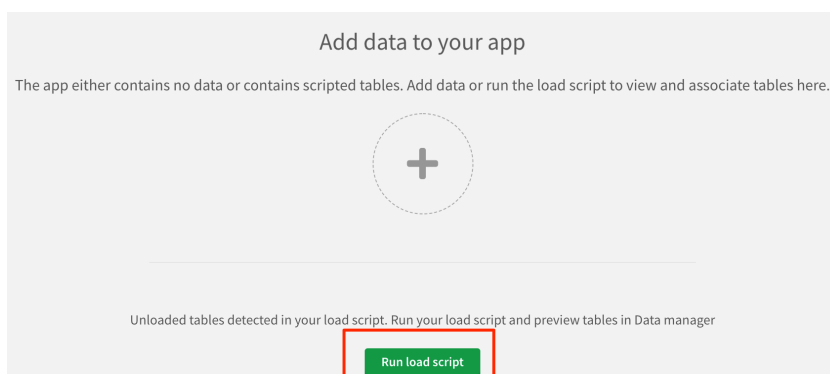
Add data to your app

The app either contains no data or contains scripted tables. Add data or run the load script to view and associate tables here.

+

Unloaded tables detected in your load script. Run your load script and preview tables in Data manager

Run load script